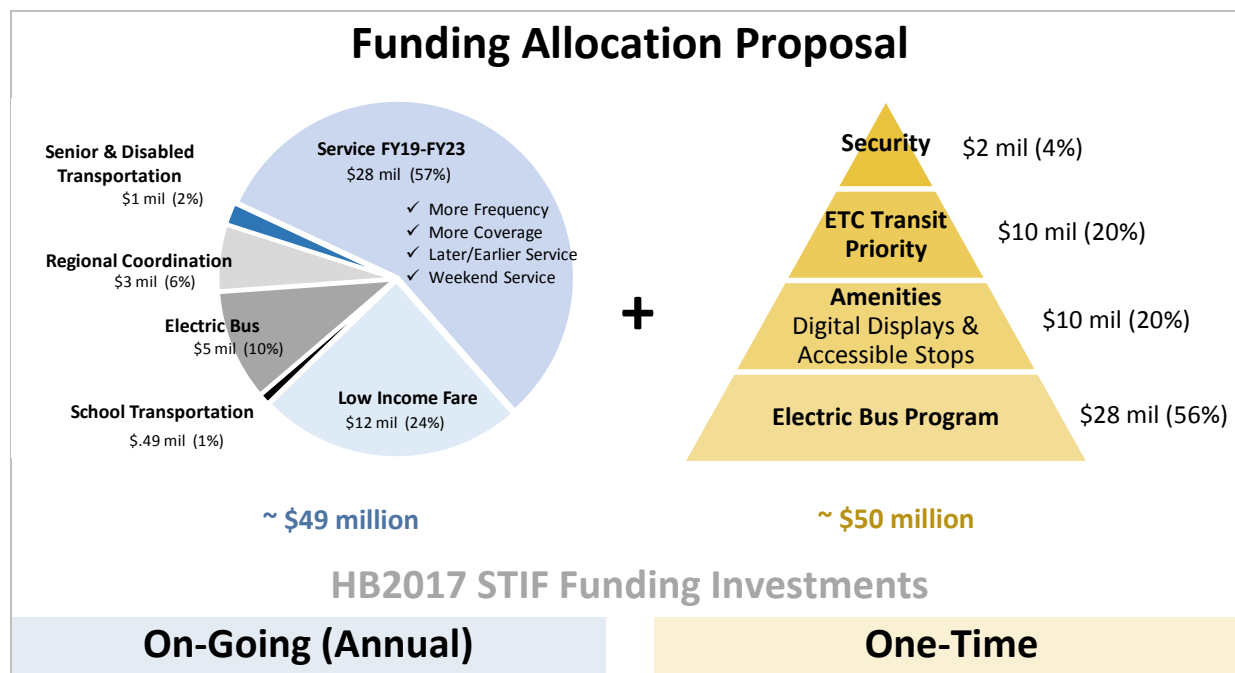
Funding Allocation Proposal

Senior & Disabled Transportation
$1 mil (2%)

Regional Coordination
$3 mil (6%)

Electric Bus
$5 mil (10%)

School Transportation
$.49 mil (1%)

Service FY19-FY23
$28 mil (57%)
✓ More Frequency
✓ More Coverage
✓ Later/Earlier Service
✓ Weekend Service

Low Income Fare
$12 mil (24%)

+

Security $2 mil (4%)

ETC Transit Priority $10 mil (20%)

Amenities
Digital Displays & Accessible Stops $10 mil (20%)

Electric Bus Program $28 mil (56%)

~ $49 million

~ $50 million

HB2017 STIF Funding Investments

On-Going (Annual)

One-Time